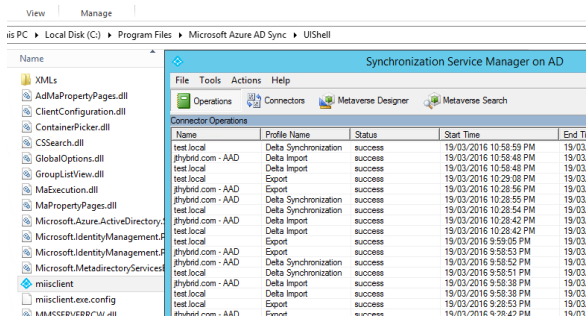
View Manage

is PC › Local Disk (C:) › Program Files › Microsoft Azure AD Sync › UIShell

Name

XMLs
AdMaPropertyPages.dll
ClientConfiguration.dll
ContainerPicker.dll
CSSearch.dll
GlobalOptions.dll
GroupListView.dll
MaExecution.dll
MaPropertyPages.dll
Microsoft.Azure.ActiveDirectory.S
Microsoft.IdentityManagement.R
Microsoft.IdentityManagement.R
Microsoft.MetadirectoryServicesI
miisclient
miisclient.exe.config
MMSSERVERRCW.dll

Synchronization Service Manager on AD

File Tools Actions Help

Operations Connectors Metaverse Designer Metaverse Search

Connector Operations

| Name | Profile Name | Status | Start Time | End Ti |
|---|---|---|---|---|
| test.local | Delta Synchronization | success | 19/03/2016 10:58:59 PM | 19/03/ |
| jthybrid.com - AAD | Delta Import | success | 19/03/2016 10:58:48 PM | 19/03/ |
| test.local | Delta Import | success | 19/03/2016 10:58:48 PM | 19/03/ |
| test.local | Export | success | 19/03/2016 10:29:08 PM | 19/03/ |
| jthybrid.com - AAD | Export | success | 19/03/2016 10:28:56 PM | 19/03/ |
| jthybrid.com - AAD | Delta Synchronization | success | 19/03/2016 10:28:55 PM | 19/03/ |
| test.local | Delta Synchronization | success | 19/03/2016 10:28:54 PM | 19/03/ |
| jthybrid.com - AAD | Delta Import | success | 19/03/2016 10:28:42 PM | 19/03/ |
| test.local | Delta Import | success | 19/03/2016 10:28:42 PM | 19/03/ |
| jthybrid.com - AAD | Export | success | 19/03/2016 9:59:05 PM | 19/03/ |
| test.local | Export | success | 19/03/2016 9:58:53 PM | 19/03/ |
| jthybrid.com - AAD | Delta Synchronization | success | 19/03/2016 9:58:52 PM | 19/03/ |
| test.local | Delta Synchronization | success | 19/03/2016 9:58:51 PM | 19/03/ |
| jthybrid.com - AAD | Delta Import | success | 19/03/2016 9:58:38 PM | 19/03/ |
| test.local | Delta Import | success | 19/03/2016 9:58:38 PM | 19/03/ |
| test.local | Export | success | 19/03/2016 9:28:53 PM | 19/03/ |
| jthybrid.com - AAD | Export | success | 19/03/2016 9:28:42 PM | 19/03/ |